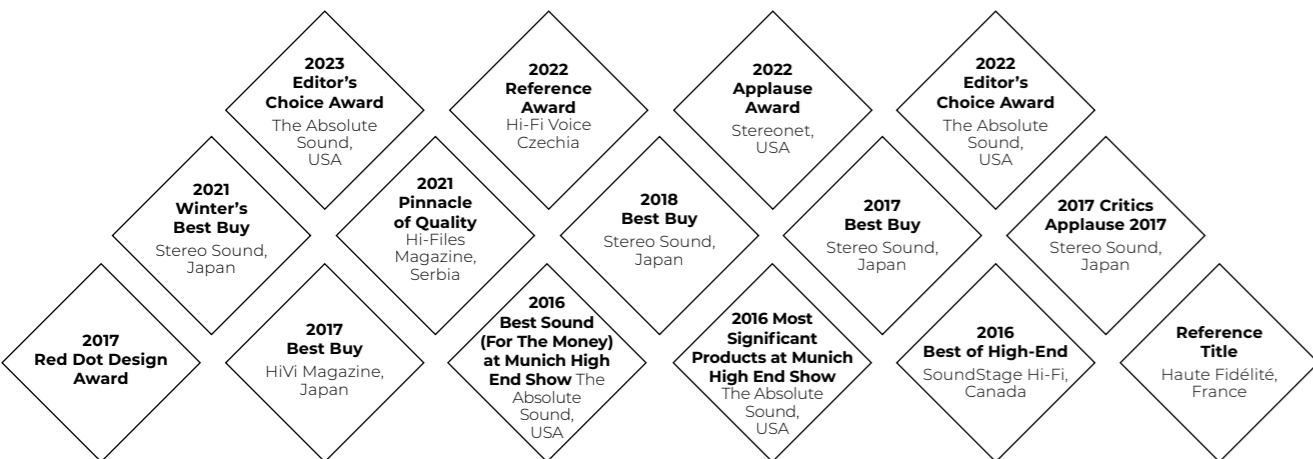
2023 Editor's Choice Award
The Absolute Sound, USA

2022 Reference Award
Hi-Fi Voice Czechia

2022 Applause Award
Stereonet, USA

2022 Editor's Choice Award
The Absolute Sound, USA

2021 Winter's Best Buy
Stereo Sound, Japan

2021 Pinnacle of Quality
Hi-Files Magazine, Serbia

2018 Best Buy
Stereo Sound, Japan

2017 Best Buy
Stereo Sound, Japan

2017 Critics Applause 2017
Stereo Sound, Japan

2017 Red Dot Design Award

2017 Best Buy
HiVi Magazine, Japan

2016 Best Sound (For The Money) at Munich High End Show The Absolute Sound, USA

2016 Most Significant Products at Munich High End Show
The Absolute Sound, USA

2016 Best of High-End
SoundStage Hi-Fi, Canada

Reference Title
Haute Fidélité, France